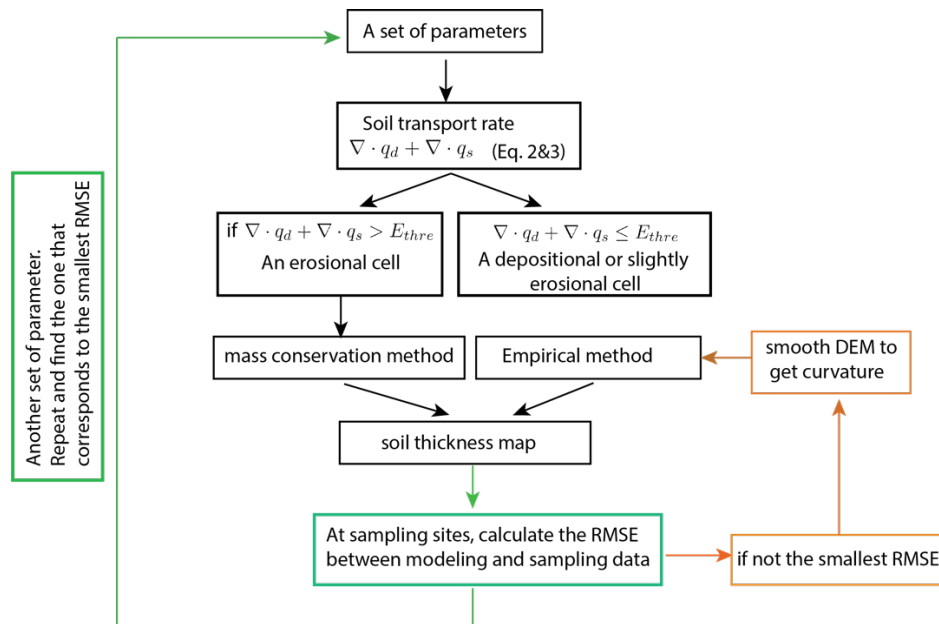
A set of parameters

Soil transport rate
$\nabla \cdot q_d + \nabla \cdot q_s$ (Eq. 2&3)

if $\nabla \cdot q_d + \nabla \cdot q_s > E_{thre}$
An erosional cell

$\nabla \cdot q_d + \nabla \cdot q_s \leq E_{thre}$
A depositional or slightly erosional cell

mass conservation method

Empirical method

smooth DEM to get curvature

soil thickness map

At sampling sites, calculate the RMSE between modeling and sampling data

if not the smallest RMSE

Another set of parameter.
Repeat and find the one that corresponds to the smallest RMSE